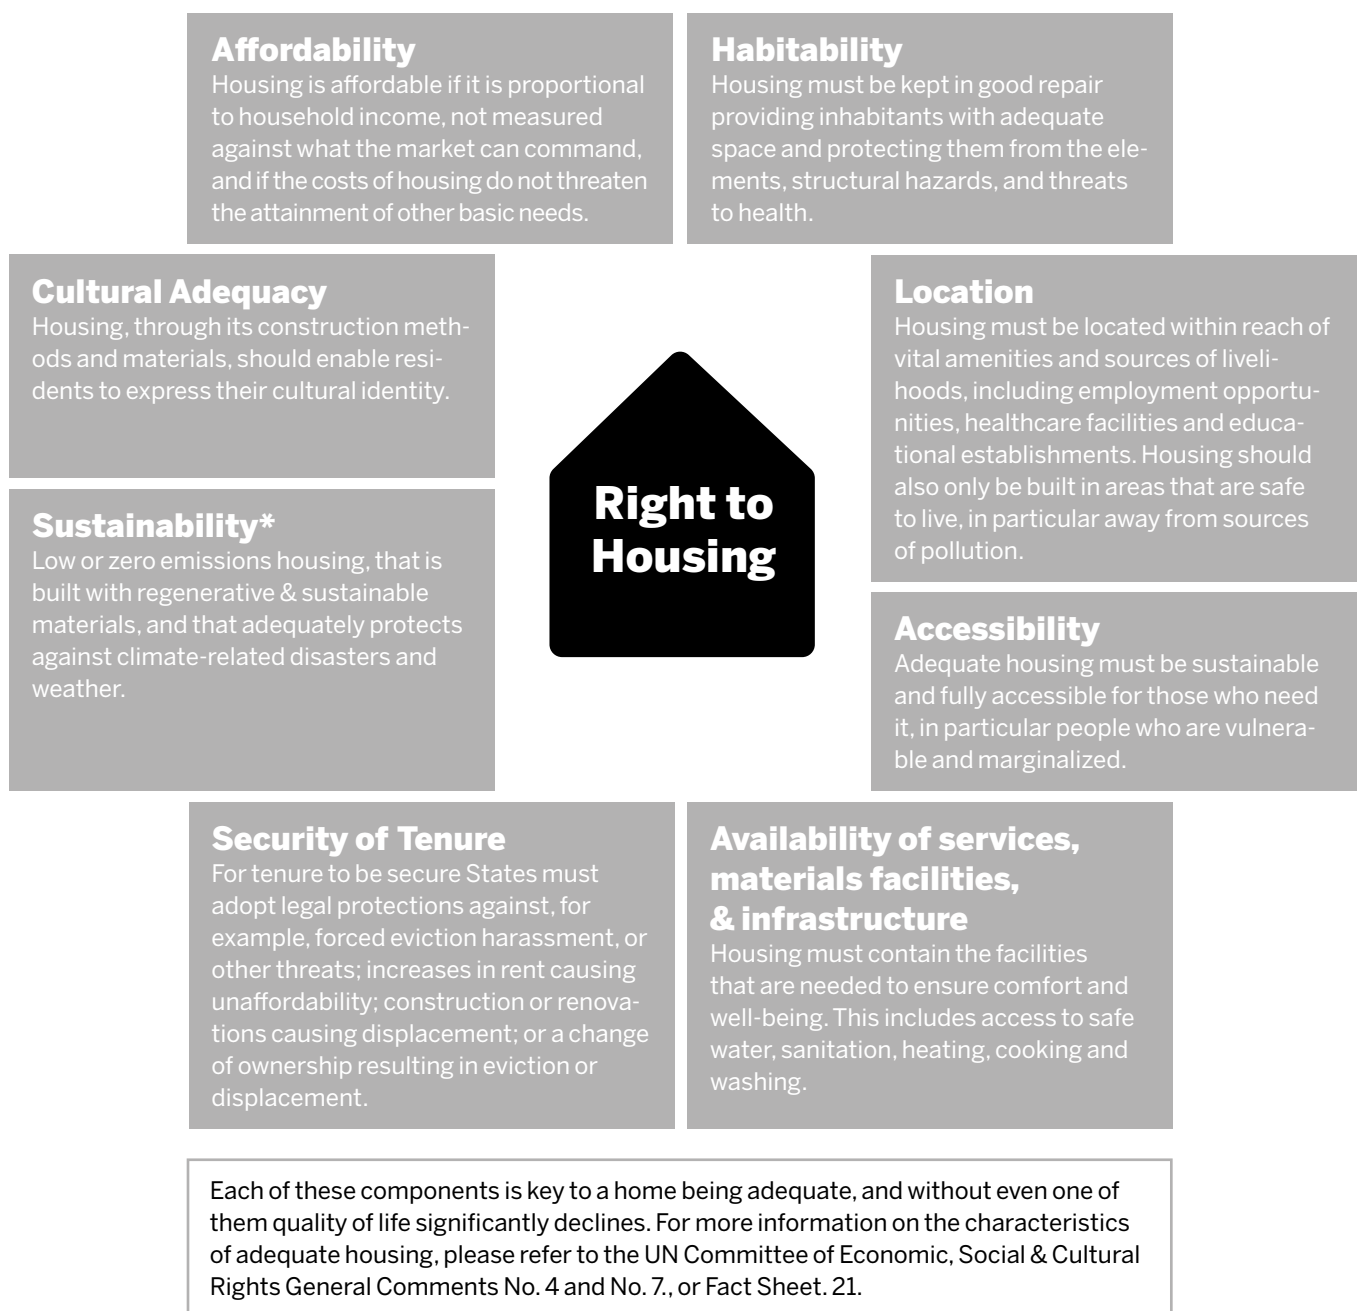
**Affordability**
Housing is affordable if it is proportional to household income, not measured against what the market can command, and if the costs of housing do not threaten the attainment of other basic needs.

**Habitability**
Housing must be kept in good repair providing inhabitants with adequate space and protecting them from the elements, structural hazards, and threats to health.

**Cultural Adequacy**
Housing, through its construction methods and materials, should enable residents to express their cultural identity.

**Sustainability\***
Low or zero emissions housing, that is built with regenerative & sustainable materials, and that adequately protects against climate-related disasters and weather.

**Right to Housing**

**Location**
Housing must be located within reach of vital amenities and sources of livelihoods, including employment opportunities, healthcare facilities and educational establishments. Housing should also only be built in areas that are safe to live, in particular away from sources of pollution.

**Accessibility**
Adequate housing must be sustainable and fully accessible for those who need it, in particular people who are vulnerable and marginalized.

**Security of Tenure**
For tenure to be secure States must adopt legal protections against, for example, forced eviction harassment, or other threats; increases in rent causing unaffordability; construction or renovations causing displacement; or a change of ownership resulting in eviction or displacement.

**Availability of services, materials facilities, & infrastructure**
Housing must contain the facilities that are needed to ensure comfort and well-being. This includes access to safe water, sanitation, heating, cooking and washing.

Each of these components is key to a home being adequate, and without even one of them quality of life significantly declines. For more information on the characteristics of adequate housing, please refer to the UN Committee of Economic, Social & Cultural Rights General Comments No. 4 and No. 7., or Fact Sheet. 21.